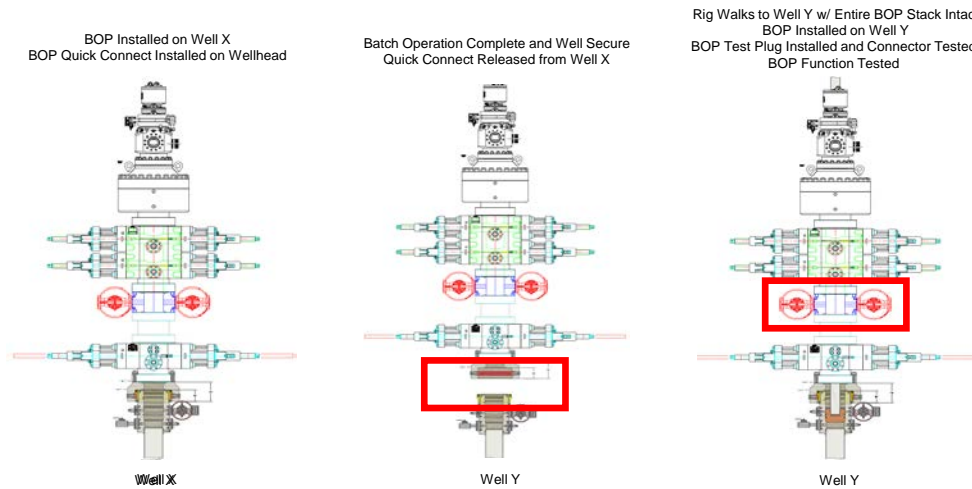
BOP Installed on Well X
BOP Quick Connect Installed on Wellhead

Well X

Batch Operation Complete and Well Secure
Quick Connect Released from Well X

Well Y

Rig Walks to Well Y w/ Entire BOP Stack Intac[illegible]
BOP Installed on Well Y
BOP Test Plug Installed and Connector Teste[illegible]
BOP Function Tested

Well Y